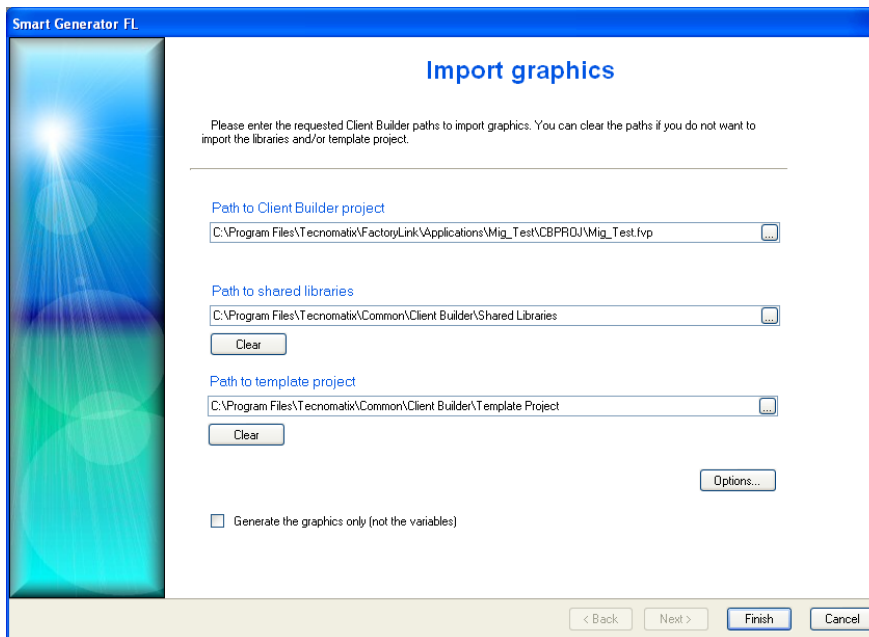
Smart Generator FL

Import graphics

Please enter the requested Client Builder paths to import graphics. You can clear the paths if you do not want to import the libraries and/or template project.

Path to Client Builder project

C:\Program Files\Tecnomatix\FactoryLink\Applications\Mig_Test\CBPROJ\Mig_Test.fvp

...

Path to shared libraries

C:\Program Files\Tecnomatix\Common\Client Builder\Shared Libraries

...

Clear

Path to template project

C:\Program Files\Tecnomatix\Common\Client Builder\Template Project

...

Clear

Options...

Generate the graphics only (not the variables)

< Back

Next >

Finish

Cancel